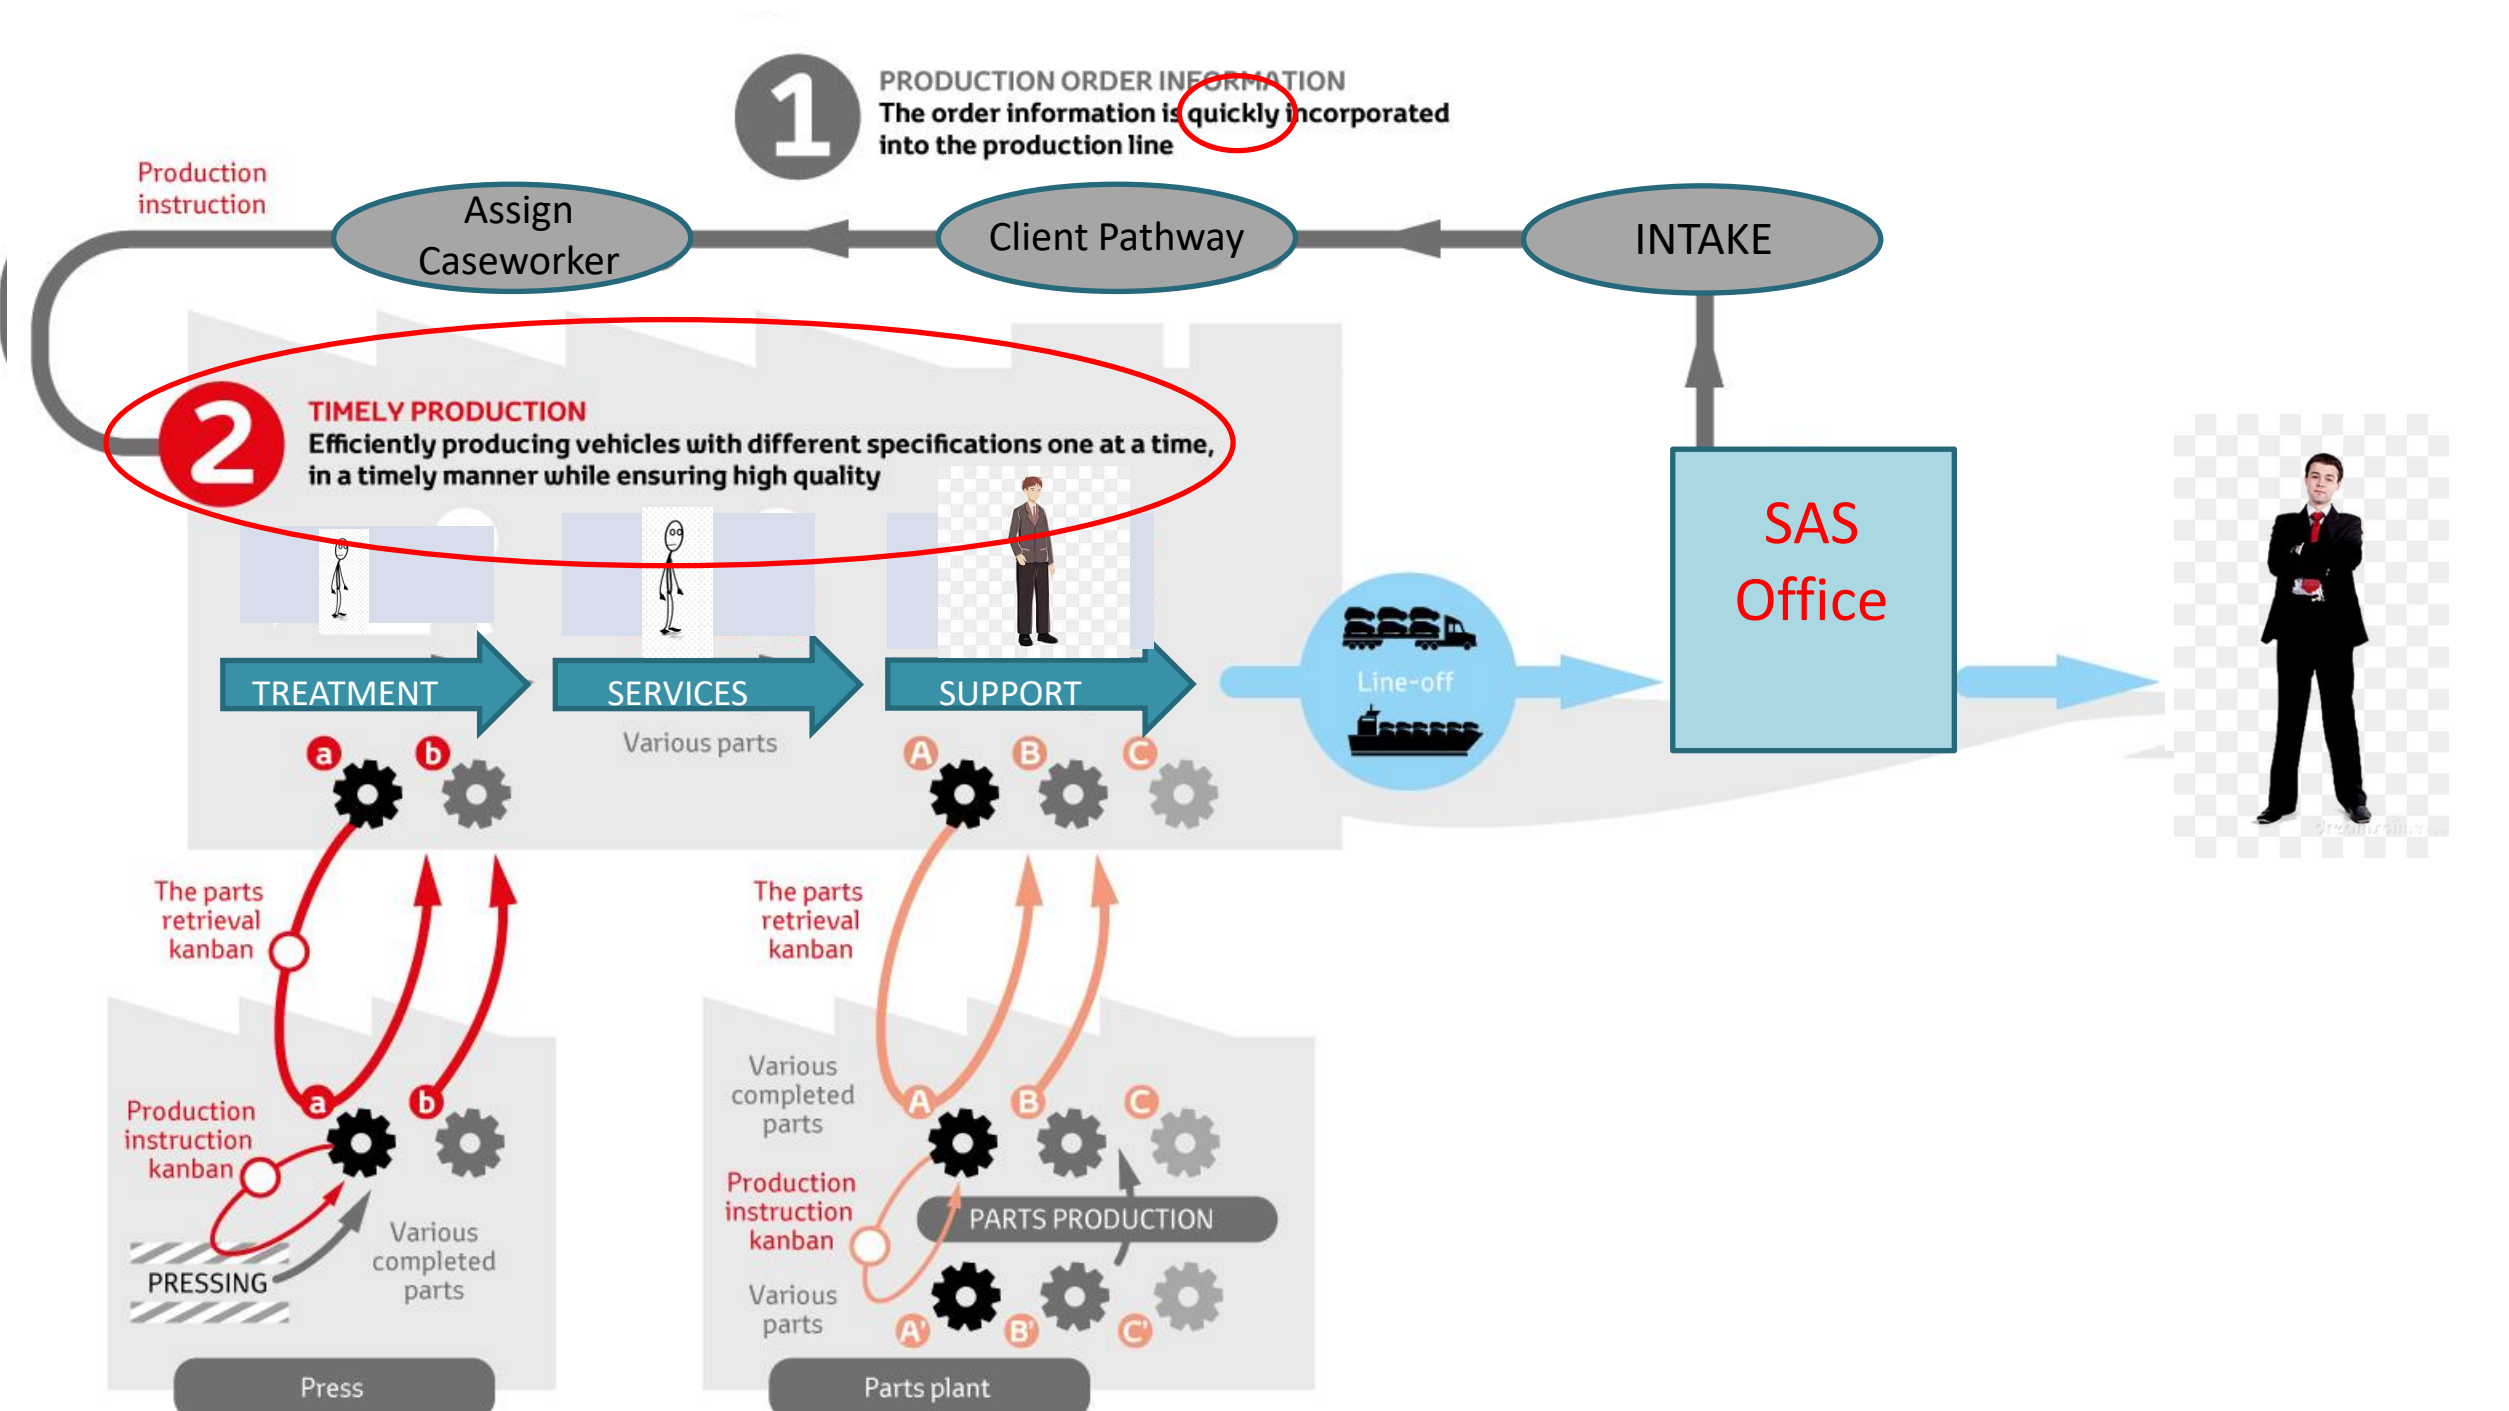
1
PRODUCTION ORDER INFORMATION
The order information is quickly incorporated into the production line

Production instruction

Assign Caseworker

Client Pathway

INTAKE

2
TIMELY PRODUCTION
Efficiently producing vehicles with different specifications one at a time, in a timely manner while ensuring high quality

SAS Office

TREATMENT

SERVICES

SUPPORT

Various parts

Line-off

a b

A B C

The parts retrieval kanban

The parts retrieval kanban

a b

Production instruction kanban

PRESSING

Various completed parts

Press

Various completed parts

A B C

Production instruction kanban

PARTS PRODUCTION

Various parts

A' B' C'

Parts plant